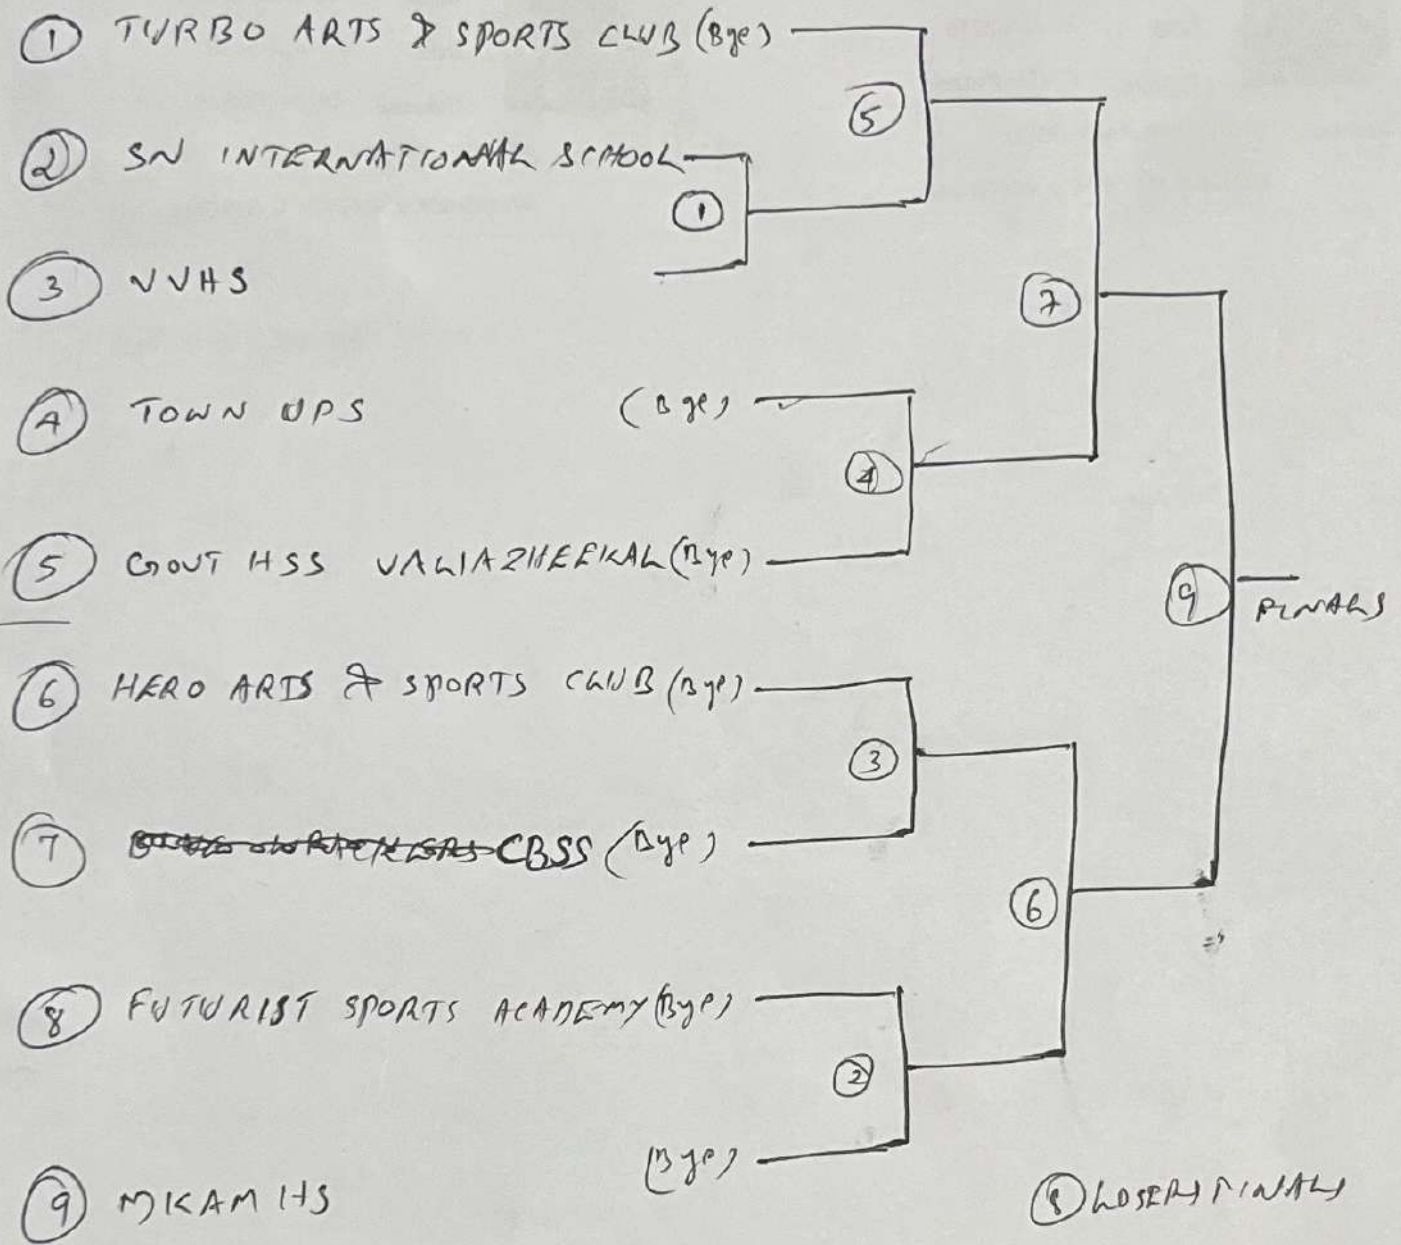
① TURBO ARTS & SPORTS CLUB (Bye)

② SN INTERNATIONAL SCHOOL

③ VVHS

④ TOWN UPS (Bye)

⑤ GOVT HSS VALIAZHEEKAL (Bye)

⑥ HERO ARTS & SPORTS CLUB (Bye)

⑦ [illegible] CBSS (Bye)

⑧ FUTURIST SPORTS ACADEMY (Bye)

⑨ MKAM HS (Bye)

⑤

①

⑦

④

⑨ FINALS

③

⑥

②

⑧ LOSERS FINALS